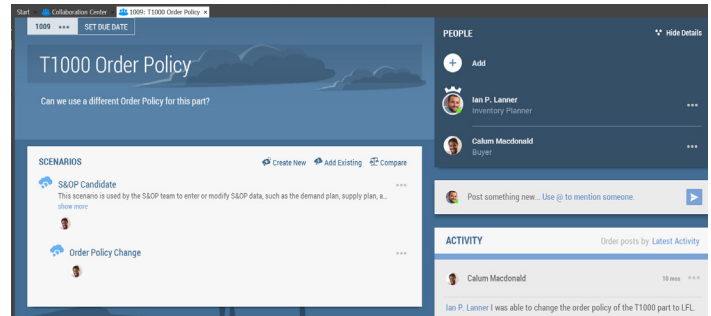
Start Collaboration Center 1009: T1000 Order Policy ×

1009 ••• SET DUE DATE

T1000 Order Policy

Can we use a different Order Policy for this part?

SCENARIOS

Create New Add Existing Compare

S&OP Candidate

This scenario is used by the S&OP team to enter or modify S&OP data, such as the demand plan, supply plan, a...

show more

Order Policy Change

PEOPLE

Hide Details

Add

Ian P. Lanner
Inventory Planner

Calum Macdonald
Buyer

Post something new... Use @ to mention someone.

ACTIVITY

Order posts by Latest Activity

Calum Macdonald

16 mins

Ian P. Lanner I was able to change the order policy of the T1000 part to LFL.